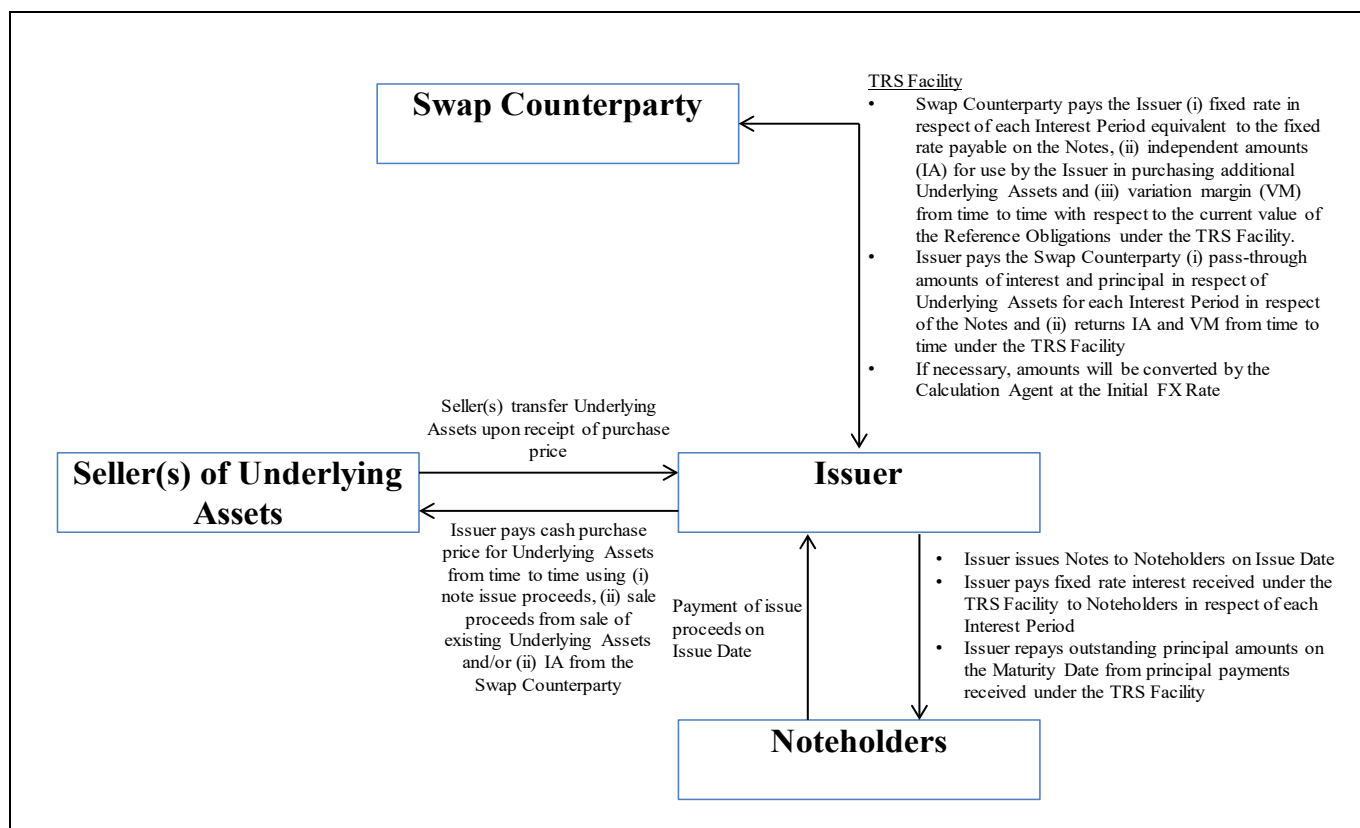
Swap Counterparty

TRS Facility

• Swap Counterparty pays the Issuer (i) fixed rate in respect of each Interest Period equivalent to the fixed rate payable on the Notes, (ii) independent amounts (IA) for use by the Issuer in purchasing additional Underlying Assets and (iii) variation margin (VM) from time to time with respect to the current value of the Reference Obligations under the TRS Facility.
• Issuer pays the Swap Counterparty (i) pass-through amounts of interest and principal in respect of Underlying Assets for each Interest Period in respect of the Notes and (ii) returns IA and VM from time to time under the TRS Facility
• If necessary, amounts will be converted by the Calculation Agent at the Initial FX Rate

Seller(s) transfer Underlying Assets upon receipt of purchase price

Seller(s) of Underlying Assets

Issuer

Issuer pays cash purchase price for Underlying Assets from time to time using (i) note issue proceeds, (ii) sale proceeds from sale of existing Underlying Assets and/or (ii) IA from the Swap Counterparty

Payment of issue proceeds on Issue Date

• Issuer issues Notes to Noteholders on Issue Date
• Issuer pays fixed rate interest received under the TRS Facility to Noteholders in respect of each Interest Period
• Issuer repays outstanding principal amounts on the Maturity Date from principal payments received under the TRS Facility

Noteholders